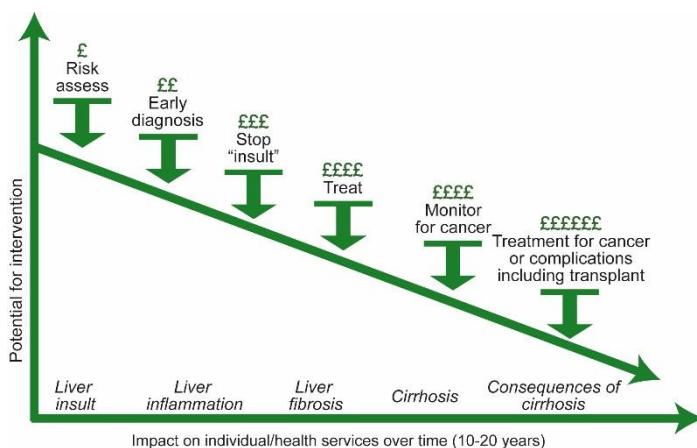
£
Risk assess

££
Early diagnosis

£££
Stop "insult"

££££
Treat

££££
Monitor for cancer

££££££
Treatment for cancer or complications including transplant

Potential for intervention

Liver insult

Liver inflammation

Liver fibrosis

Cirrhosis

Consequences of cirrhosis

Impact on individual/health services over time (10-20 years)